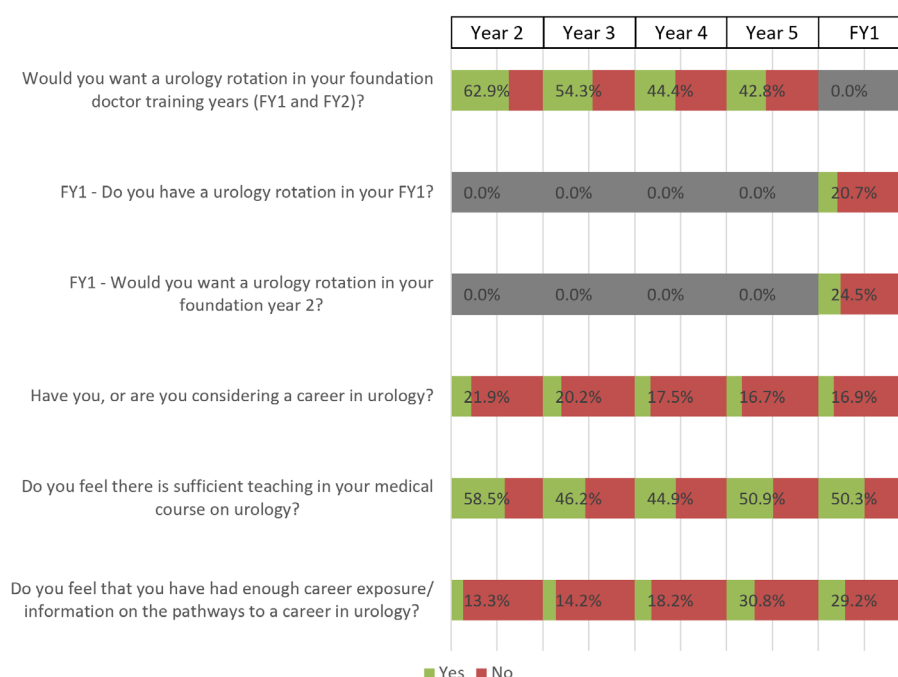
| | Year 2 | Year 3 | Year 4 | Year 5 | FY1 |
|---|---|---|---|---|---|
| Would you want a urology rotation in your foundation doctor training years (FY1 and FY2)? | 62.9% | 54.3% | 44.4% | 42.8% | 0.0% |
| FY1 - Do you have a urology rotation in your FY1? | 0.0% | 0.0% | 0.0% | 0.0% | 20.7% |
| FY1 - Would you want a urology rotation in your foundation year 2? | 0.0% | 0.0% | 0.0% | 0.0% | 24.5% |
| Have you, or are you considering a career in urology? | 21.9% | 20.2% | 17.5% | 16.7% | 16.9% |
| Do you feel there is sufficient teaching in your medical course on urology? | 58.5% | 46.2% | 44.9% | 50.9% | 50.3% |
| Do you feel that you have had enough career exposure/ information on the pathways to a career in urology? | 13.3% | 14.2% | 18.2% | 30.8% | 29.2% |

Yes No